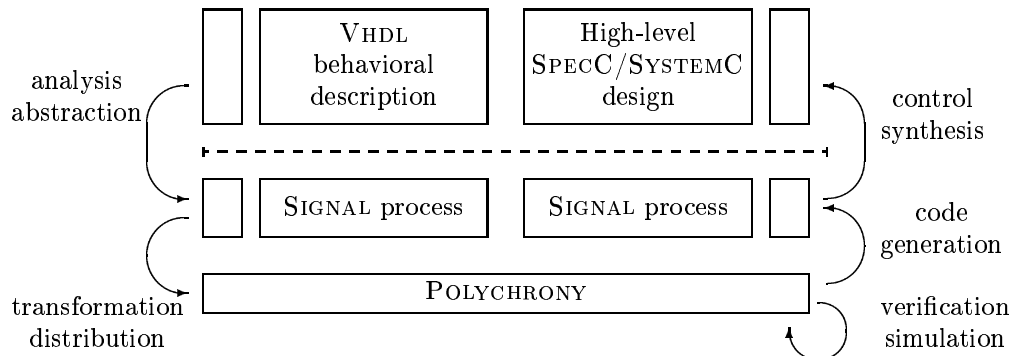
VHDL behavioral description

High-level SpecC/SystemC design

analysis abstraction

control synthesis

Signal process

Signal process

code generation

transformation distribution

Polychrony

verification simulation